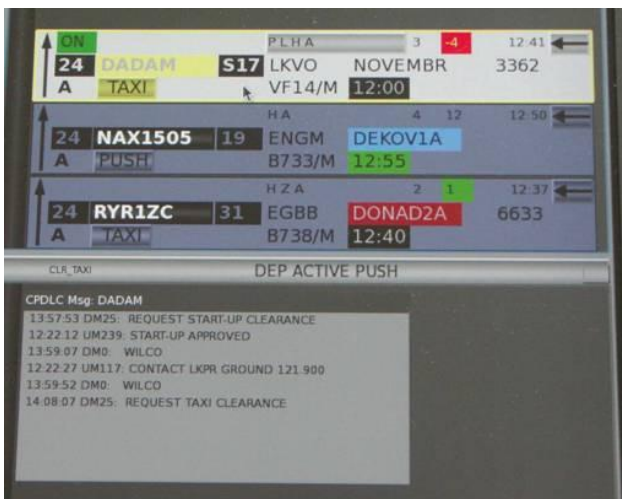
ON
PLHA 3 -4 12:41
24 DADAM S17 LKVO NOVEMBR 3362
A TAXI VF14/M 12:00

HA 4 12 12:50
24 NAX1505 19 ENGM DEKOV1A
A PUSH B733/M 12:55

HZA 2 1 12:37
24 RYR1ZC 31 EGBB DONAD2A 6633
A TAXI B738/M 12:40

CLR_TAXI DEP ACTIVE PUSH

CPDLC Msg: DADAM
13:57:53 DM25: REQUEST START-UP CLEARANCE
12:22:12 UM239: START-UP APPROVED
13:59:07 DM0: WILCO
12:22:27 UM117: CONTACT LKPR GROUND 121.900
13:59:52 DM0: WILCO
14:08:07 DM25: REQUEST TAXI CLEARANCE